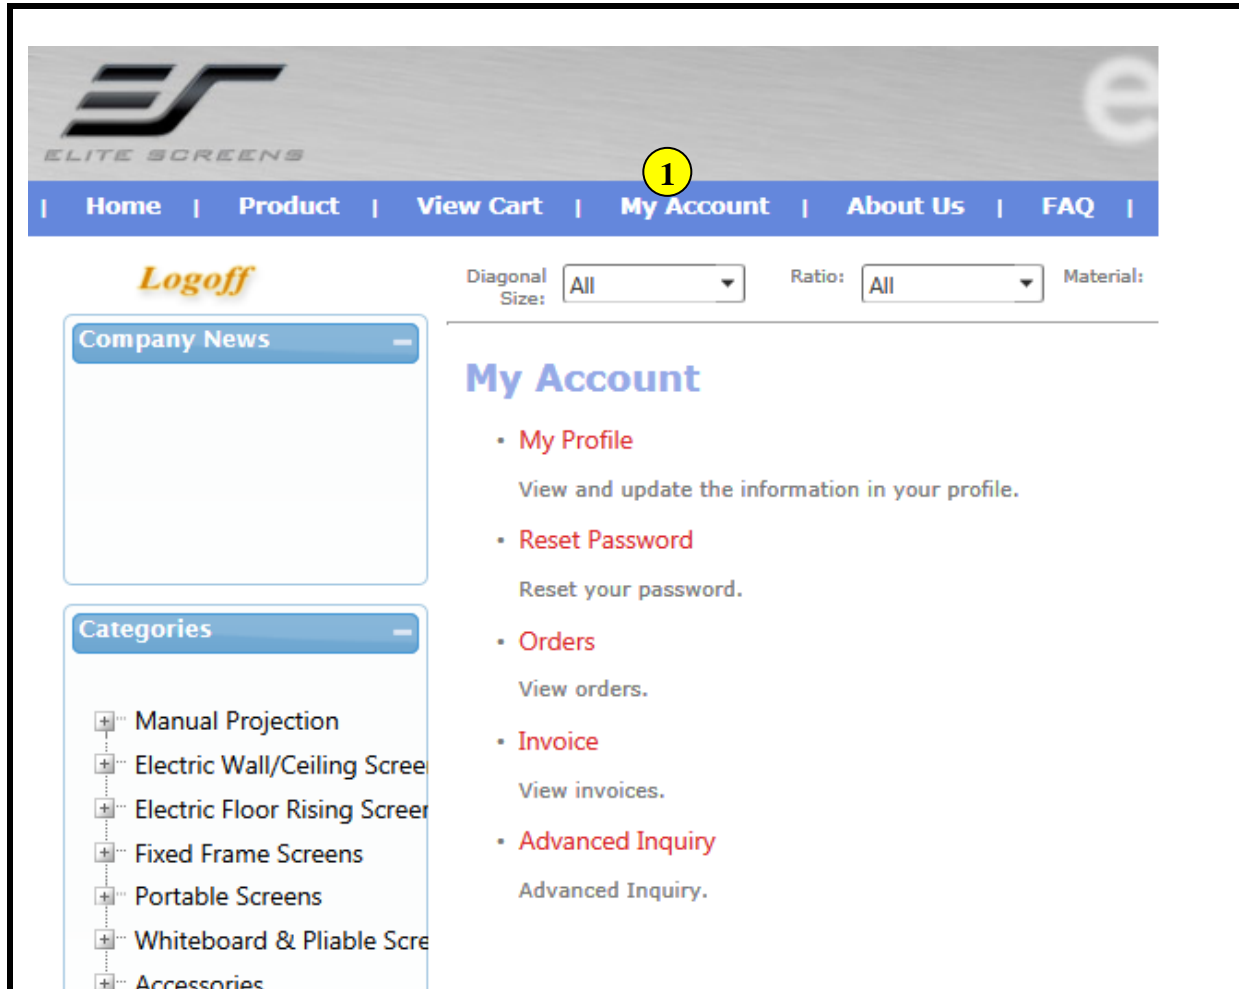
ELITE SCREENS

e

| Home | Product | View Cart | My Account | About Us | FAQ |

1

Logoff

Diagonal Size: All

Ratio: All

Material:

Company News

Categories

Manual Projection
Electric Wall/Ceiling Scree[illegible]
Electric Floor Rising Screen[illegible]
Fixed Frame Screens
Portable Screens
Whiteboard & Pliable Scre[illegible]
Accessories

My Account

• My Profile

View and update the information in your profile.

• Reset Password

Reset your password.

• Orders

View orders.

• Invoice

View invoices.

• Advanced Inquiry

Advanced Inquiry.